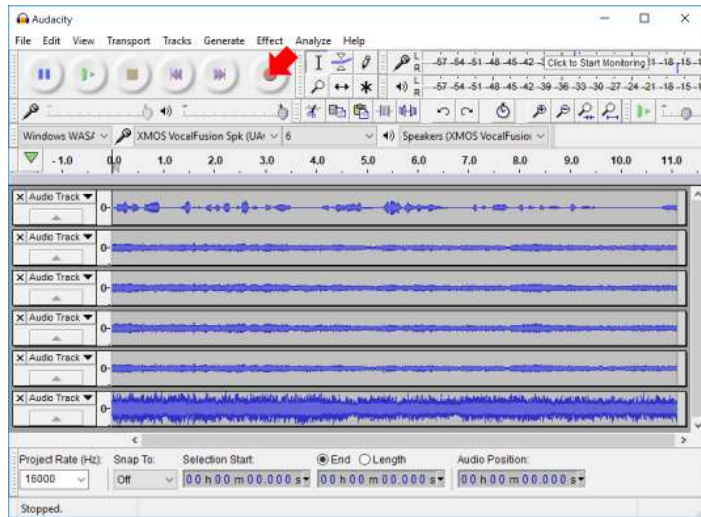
Audacity

File Edit View Transport Tracks Generate Effect Analyze Help

-57 -54 -51 -48 -45 -42 Click to Start Monitoring -18 -15

-57 -54 -51 -48 -45 -42 -39 -36 -33 -30 -27 -24 -21 -18 -15

Windows WASA XMOS VocalFusion Spk (UA 6 Speakers (XMOS VocalFusio

-1.0 0.0 1.0 2.0 3.0 4.0 5.0 6.0 7.0 8.0 9.0 10.0 11.0

Audio Track
0-

Audio Track
0-

Audio Track
0-

Audio Track
0-

Audio Track
0-

Audio Track
0-

Project Rate (Hz): Snap To: Selection Start: End Length Audio Position:

16000 Off 00 h 00 m 00.000 s 00 h 00 m 00.000 s 00 h 00 m 00.000 s

Stopped.